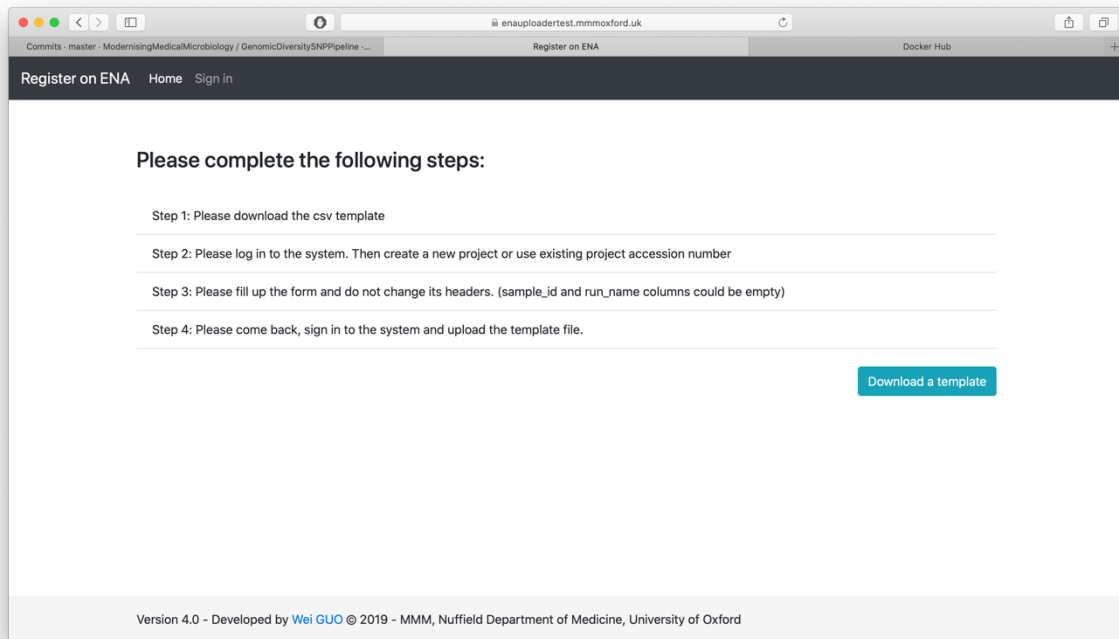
enauploadertest.mmmoxford.uk

Commits · master · ModernisingMedicalMicrobiology / GenomicDiversitySNPPipeline -...

Register on ENA

Docker Hub

Register on ENA Home Sign in

Please complete the following steps:

Step 1: Please download the csv template

Step 2: Please log in to the system. Then create a new project or use existing project accession number

Step 3: Please fill up the form and do not change its headers. (sample_id and run_name columns could be empty)

Step 4: Please come back, sign in to the system and upload the template file.

Download a template

Version 4.0 - Developed by Wei GUO © 2019 - MMM, Nuffield Department of Medicine, University of Oxford